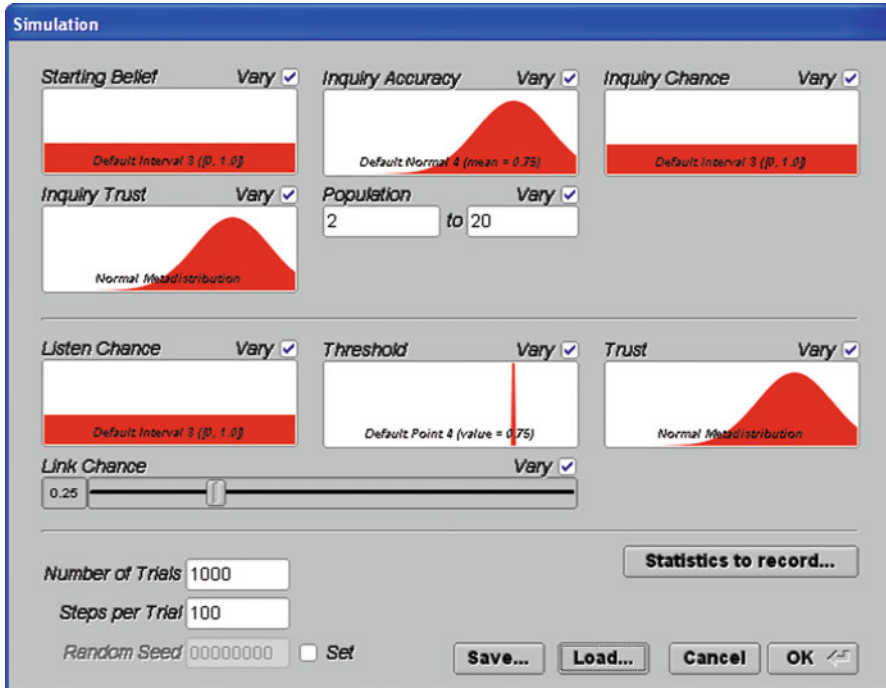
Simulation

Starting Belief Vary ✓
Default Interval 3 ([0, 1.0])

Inquiry Accuracy Vary ✓
Default Normal 4 (mean = 0.75)

Inquiry Chance Vary ✓
Default Interval 3 ([0, 1.0])

Inquiry Trust Vary ✓
Normal Metadistribution

Population Vary ✓
2 to 20

Listen Chance Vary ✓
Default Interval 3 ([0, 1.0])

Threshold Vary ✓
Default Point 4 (value = 0.75)

Trust Vary ✓
Normal Metadistribution

Link Chance Vary ✓
0.25

Statistics to record...

Number of Trials 1000
Steps per Trial 100
Random Seed 00000000 Set

Save... Load... Cancel OK